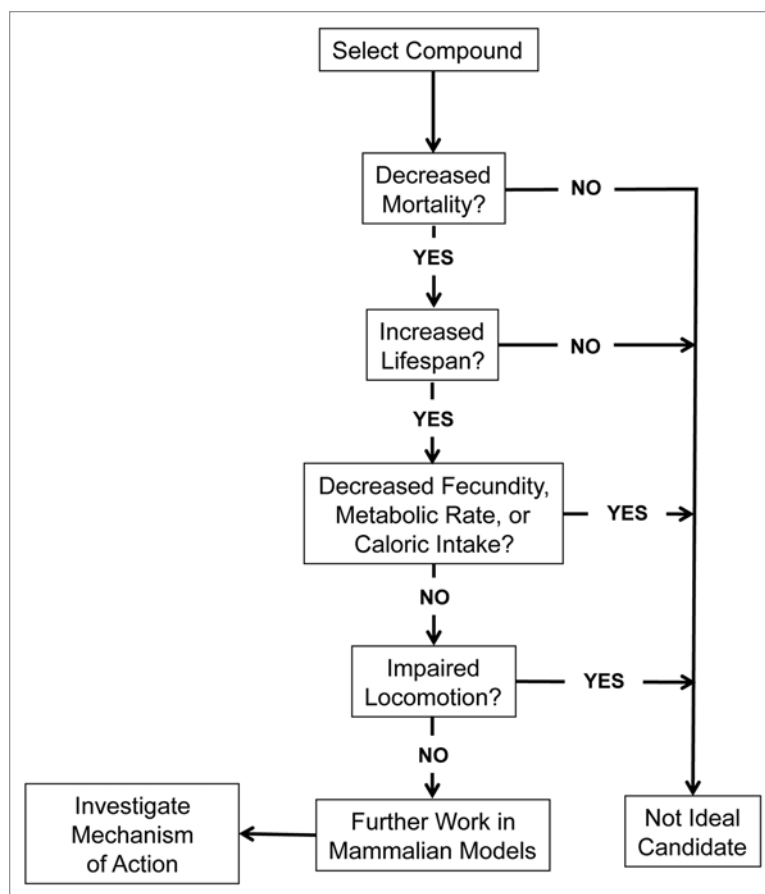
Select Compound

Decreased Mortality?

NO

YES

Increased Lifespan?

NO

YES

Decreased Fecundity, Metabolic Rate, or Caloric Intake?

YES

NO

Impaired Locomotion?

YES

NO

Investigate Mechanism of Action

Further Work in Mammalian Models

Not Ideal Candidate